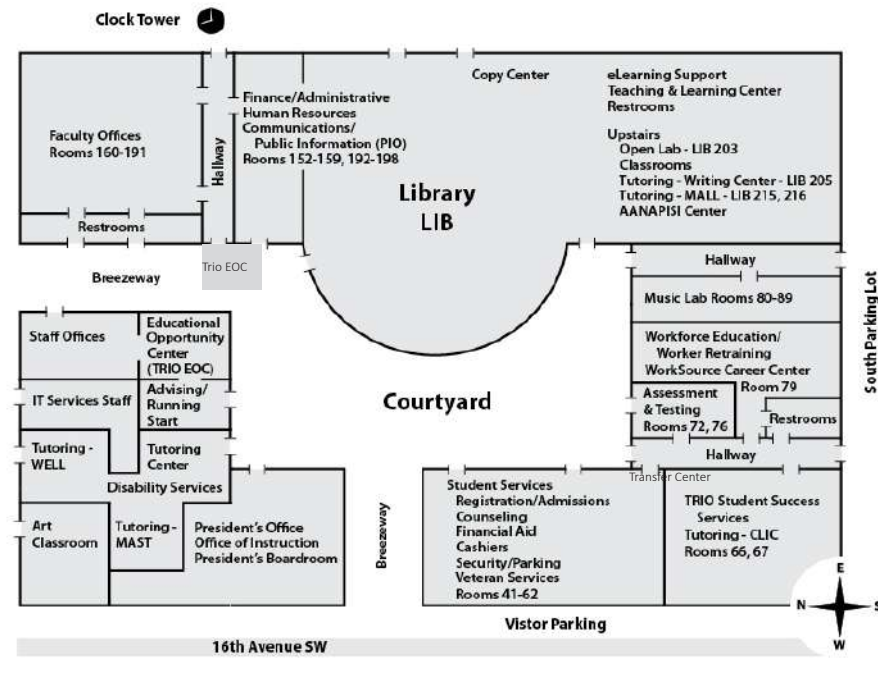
Clock Tower

Faculty Offices
Rooms 160-191

Restrooms

Hallway

Finance/Administrative
Human Resources
Communications/
Public Information (PIO)
Rooms 152-159, 192-198

Copy Center

eLearning Support
Teaching & Learning Center
Restrooms

Upstairs
Open Lab - LIB 203
Classrooms
Tutoring - Writing Center - LIB 205
Tutoring - MALL - LIB 215, 216
AANAPISI Center

Library
LIB

Breezeway

Trio EOC

Hallway

Music Lab Rooms 80-89

Workforce Education/
Worker Retraining
WorkSource Career Center
Room 79

South Parking Lot

Staff Offices

Educational Opportunity Center (TRIO EOC)

IT Services Staff

Advising/ Running Start

Courtyard

Assessment & Testing
Rooms 72, 76

Restrooms

Tutoring - WELL

Tutoring Center

Disability Services

Hallway

Transfer Center

Art Classroom

Tutoring - MAST

President's Office
Office of Instruction
President's Boardroom

Breezeway

Student Services
Registration/Admissions
Counseling
Financial Aid
Cashiers
Security/Parking
Veteran Services
Rooms 41-62

TRIO Student Success Services
Tutoring - CLIC
Rooms 66, 67

E
N
S
W

Vistor Parking

16th Avenue SW